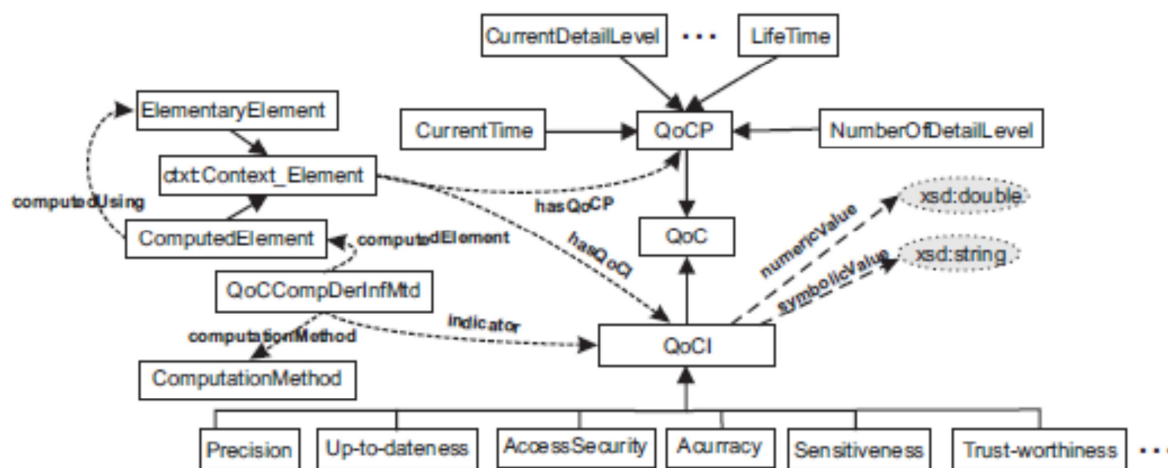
CurrentDetailLevel
...
LifeTime
ElementaryElement
CurrentTime
QoCP
NumberOfDetailLevel
ctxt:Context_Element
computedUsing
hasQoCP
numericValue
xsd:double
ComputedElement
computedElement
hasQoCI
QoC
symbolicValue
xsd:string
QoCCompDerInfMtd
indicator
computationMethod
QoCI
ComputationMethod
Precision
Up-to-dateness
AccessSecurity
Acurracy
Sensitiveness
Trust-worthiness
...